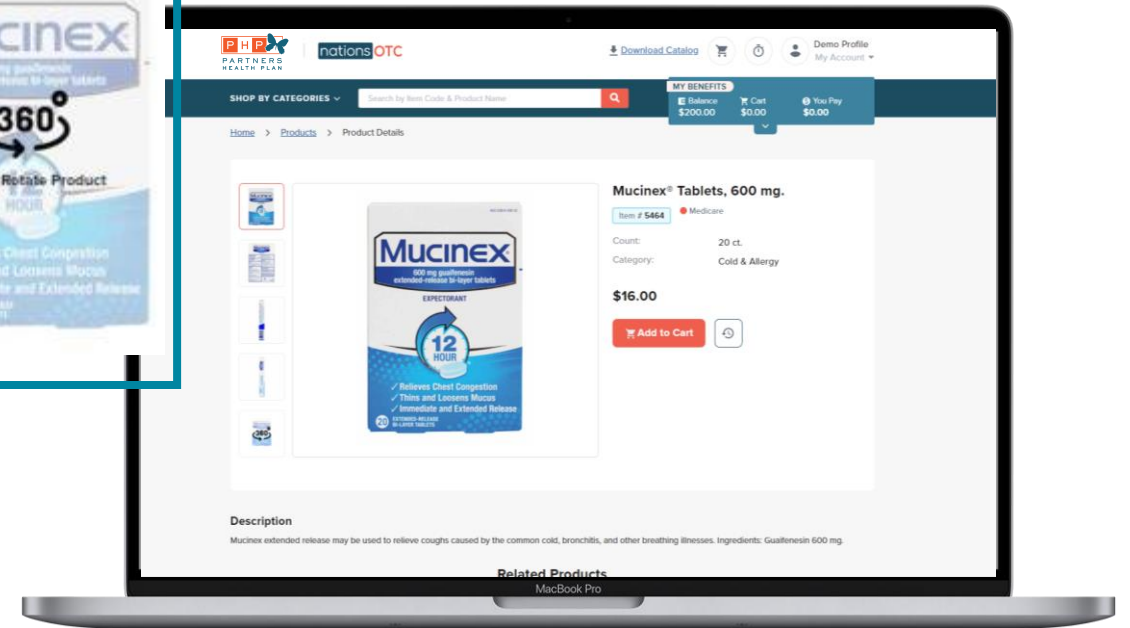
CINEX
360°
Rotate Product
HOUR
Chest Congestion
d Loosens Mucus
te and Extended Release

PHP PARTNERS HEALTH PLAN | nations OTC

Download Catalog

Demo Profile
My Account

SHOP BY CATEGORIES

Search by Item Code & Product Name

MY BENEFITS
Balance $200.00
Cart $0.00
You Pay $0.00

Home > Products > Product Details

Mucinex® Tablets, 600 mg.

Item # 5464
Medicare

Count: 20 ct.
Category: Cold & Allergy

$16.00

Add to Cart

MUCINEX
600 mg guaifenesin extended-release bi-layer tablets
EXPECTORANT
12 HOUR
✓ Relieves Chest Congestion
✓ Thins and Loosens Mucus
✓ Immediate and Extended Release
20 EXTENDED-RELEASE BI-LAYER TABLETS

Description
Mucinex extended release may be used to relieve coughs caused by the common cold, bronchitis, and other breathing illnesses. Ingredients: Guaifenesin 600 mg.

Related Products

MacBook Pro